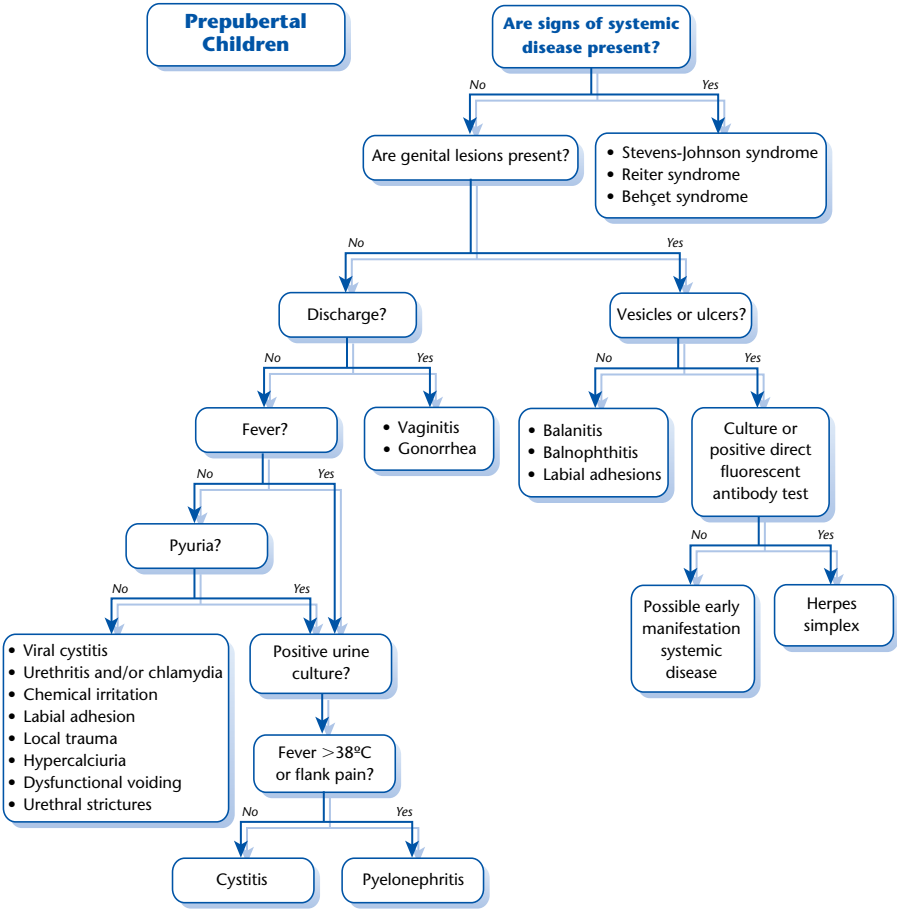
Prepubertal Children

Are signs of systemic disease present?

No

Yes

Are genital lesions present?

• Stevens-Johnson syndrome
• Reiter syndrome
• Behçet syndrome

No

Yes

Discharge?

Vesicles or ulcers?

No

Yes

No

Yes

Fever?

• Vaginitis
• Gonorrhea

• Balanitis
• Balnophthitis
• Labial adhesions

Culture or positive direct fluorescent antibody test

No

Yes

No

Yes

Pyuria?

Possible early manifestation systemic disease

Herpes simplex

No

Yes

• Viral cystitis
• Urethritis and/or chlamydia
• Chemical irritation
• Labial adhesion
• Local trauma
• Hypercalciuria
• Dysfunctional voiding
• Urethral strictures

Positive urine culture?

Fever >38ºC or flank pain?

No

Yes

Cystitis

Pyelonephritis